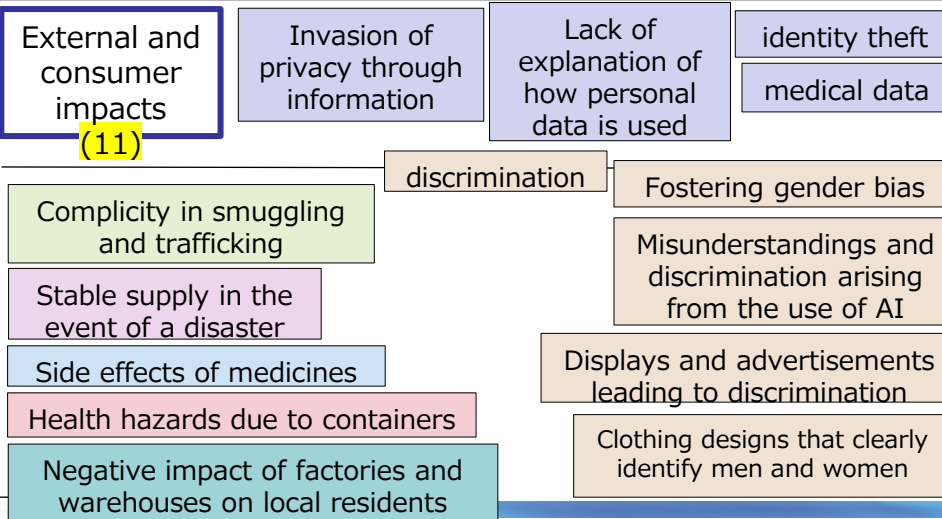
External and consumer impacts
(11)

Invasion of privacy through information

Lack of explanation of how personal data is used

identity theft

medical data

discrimination

Fostering gender bias

Complicity in smuggling and trafficking

Misunderstandings and discrimination arising from the use of AI

Stable supply in the event of a disaster

Side effects of medicines

Displays and advertisements leading to discrimination

Health hazards due to containers

Clothing designs that clearly identify men and women

Negative impact of factories and warehouses on local residents